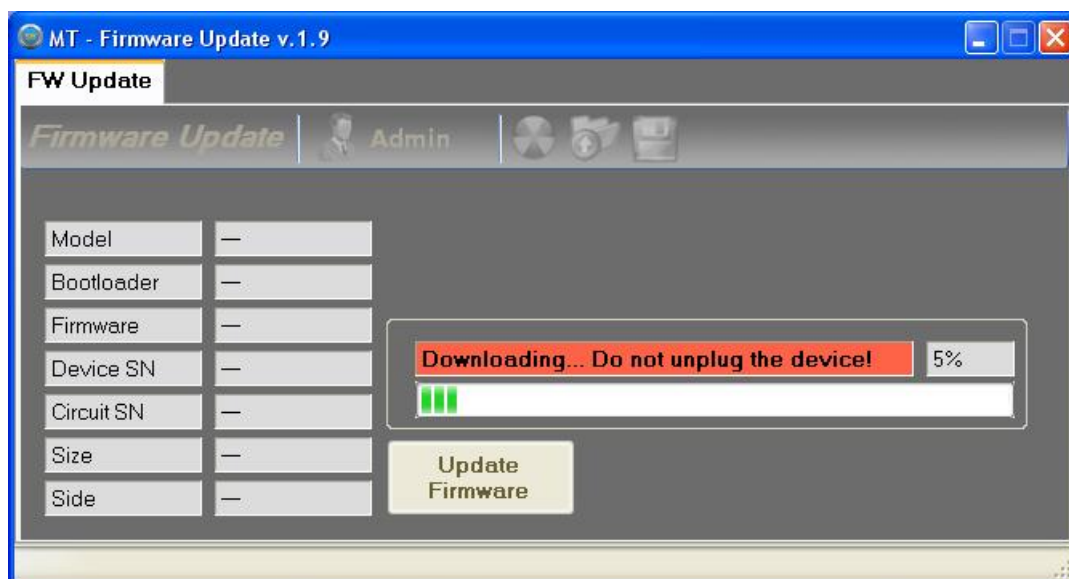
MT - Firmware Update v.1.9

FW Update

Firmware Update | Admin

| | |
|---|---|
| Model | — |
| Bootloader | — |
| Firmware | — |
| Device SN | — |
| Circuit SN | — |
| Size | — |
| Side | — |

Downloading... Do not unplug the device! 5%

Update Firmware